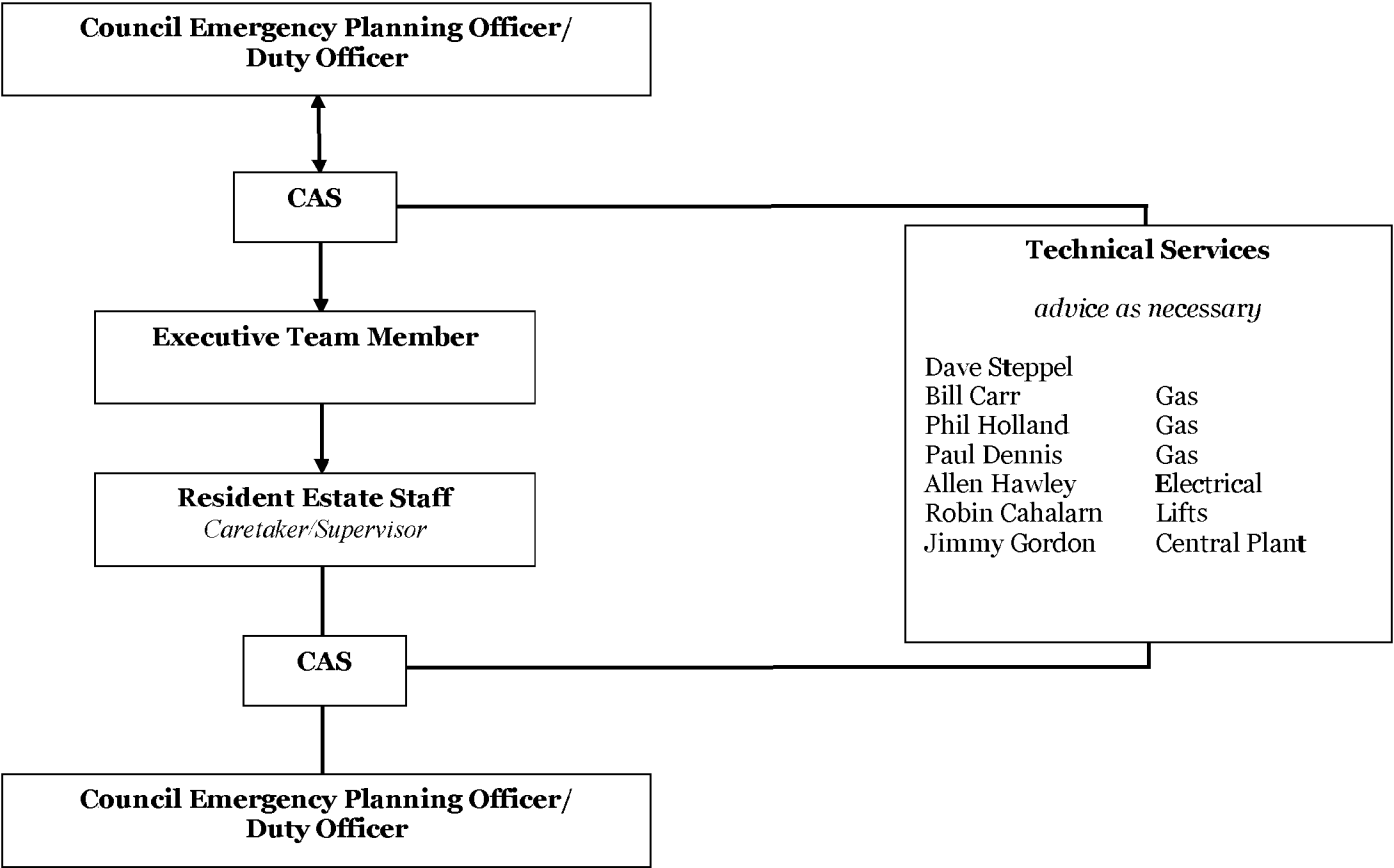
Council Emergency Planning Officer/ Duty Officer

CAS

Executive Team Member

Resident Estate Staff
*Caretaker/Supervisor*

CAS

Council Emergency Planning Officer/ Duty Officer

Technical Services

*advice as necessary*

| | |
|---|---|
| Dave Steppel | |
| Bill Carr | Gas |
| Phil Holland | Gas |
| Paul Dennis | Gas |
| Allen Hawley | Electrical |
| Robin Cahalarn | Lifts |
| Jimmy Gordon | Central Plant |